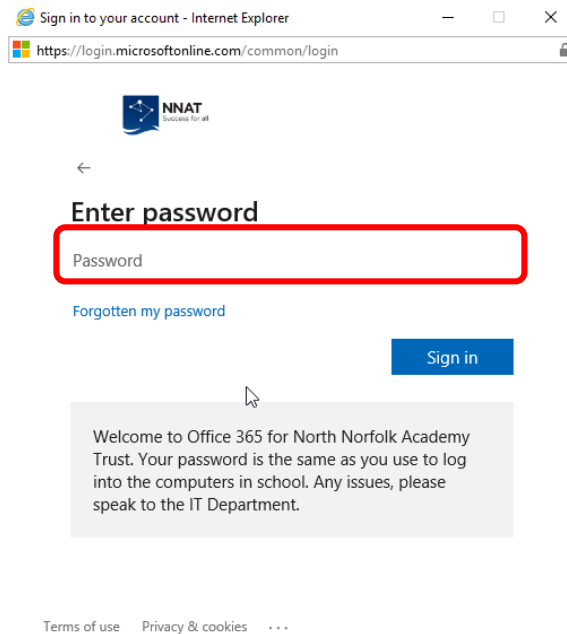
Sign in to your account - Internet Explorer

https://login.microsoftonline.com/common/login

NNAT
Success for all

←

Enter password

Password

Forgotten my password

Sign in

Welcome to Office 365 for North Norfolk Academy Trust. Your password is the same as you use to log into the computers in school. Any issues, please speak to the IT Department.

Terms of use Privacy & cookies ...